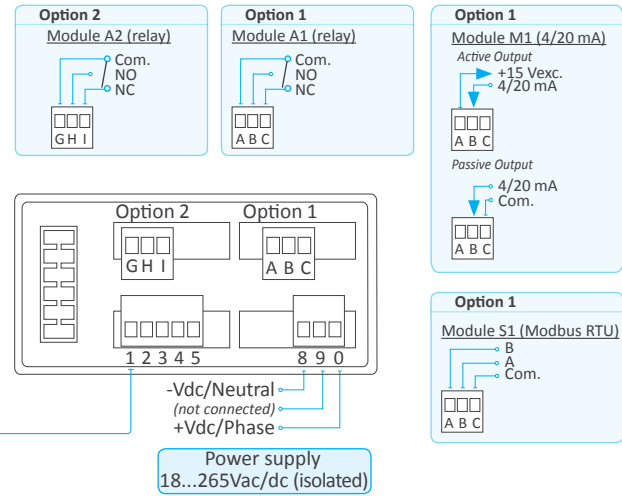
Option 2

Module A2 (relay)

Com.
NO
NC

G H I

Option 1

Module A1 (relay)

Com.
NO
NC

A B C

Option 1

Module M1 (4/20 mA)

Active Output

+15 Vexc.
4/20 mA

A B C

Passive Output

4/20 mA
Com.

A B C

Option 2

G H I

Option 1

A B C

1 2 3 4 5

8 9 0

-Vdc/Neutral
(not connected)
+Vdc/Phase

Option 1

Module S1 (Modbus RTU)

B
A
Com.

A B C

Power supply
18...265Vac/dc (isolated)